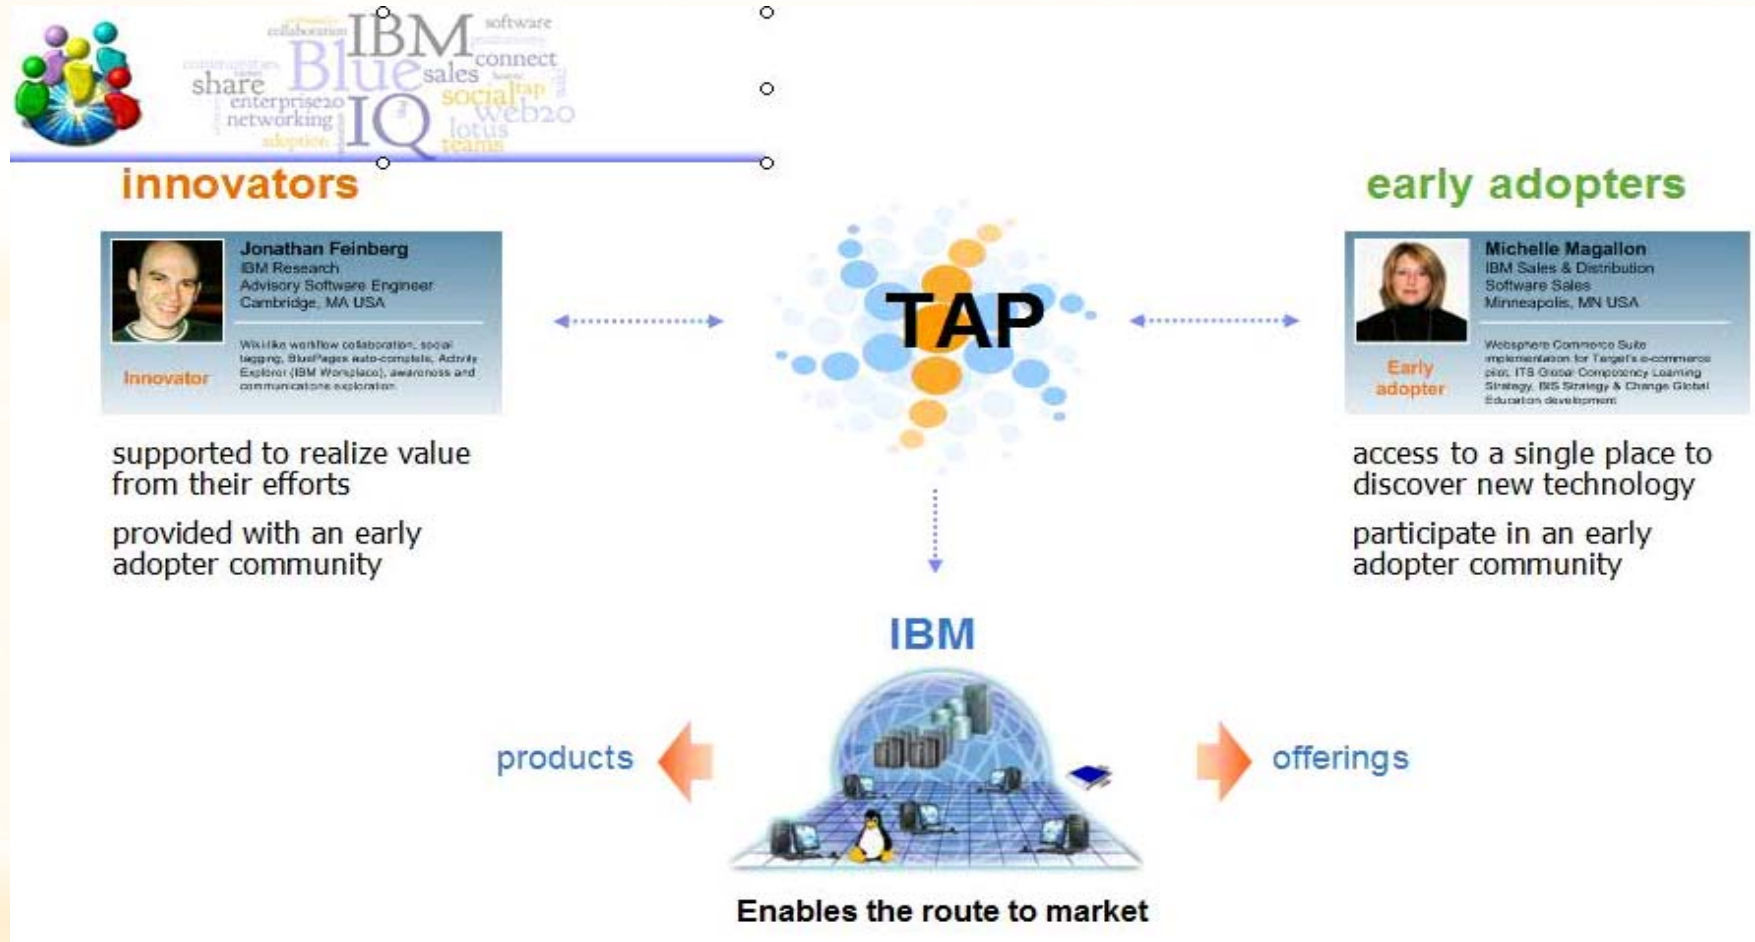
collaboration IBM software
Blue connect
share sales
enterprise20 social tap
networking IQ web20
adoption lotus
teams

innovators

Jonathan Feinberg
IBM Research
Advisory Software Engineer
Cambridge, MA USA

Wiki-like workflow collaboration, social tagging, BluePages auto-complete, Activity Explorer (IBM Workplace), awareness and communications exploration

Innovator

supported to realize value from their efforts

provided with an early adopter community

TAP

early adopters

Michelle Magallon
IBM Sales & Distribution
Software Sales
Minneapolis, MN USA

Websphere Commerce Suite implementation for Target's e-commerce pilot, ITS Global Competency Learning Strategy, BIS Strategy & Change Global Education development

Early adopter

access to a single place to discover new technology

participate in an early adopter community

IBM

products

offerings

Enables the route to market